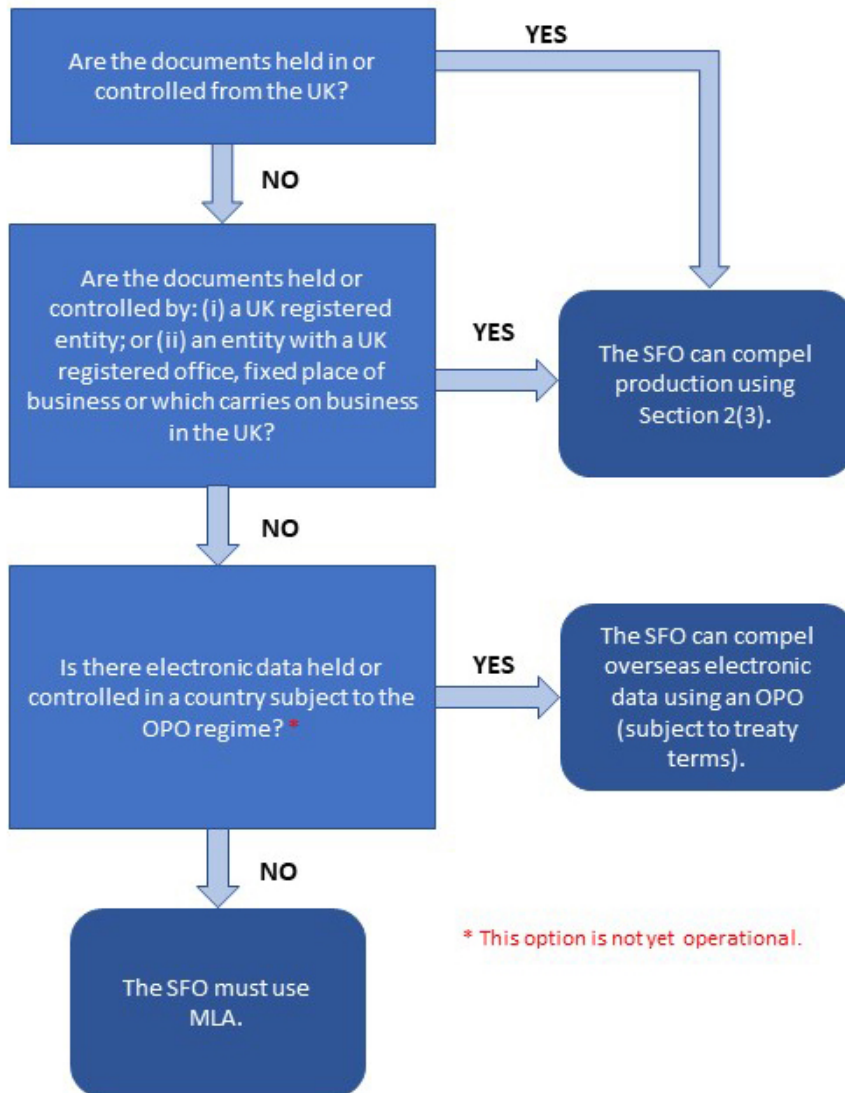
Are the documents held in or controlled from the UK?

YES

NO

Are the documents held or controlled by: (i) a UK registered entity; or (ii) an entity with a UK registered office, fixed place of business or which carries on business in the UK?

YES

The SFO can compel production using Section 2(3).

NO

Is there electronic data held or controlled in a country subject to the OPO regime? *

YES

The SFO can compel overseas electronic data using an OPO (subject to treaty terms).

NO

The SFO must use MLA.

* This option is not yet operational.